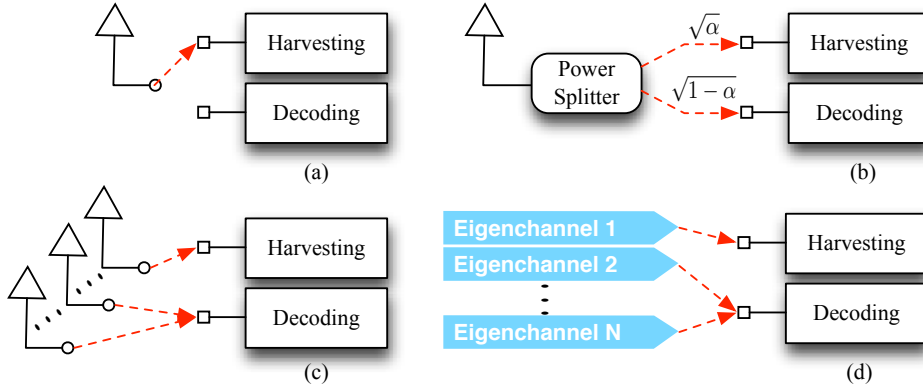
Harvesting

Decoding

(a)

Power Splitter

$\sqrt{\alpha}$

$\sqrt{1-\alpha}$

Harvesting

Decoding

(b)

Harvesting

Decoding

(c)

Eigenchannel 1

Eigenchannel 2

Eigenchannel N

Harvesting

Decoding

(d)